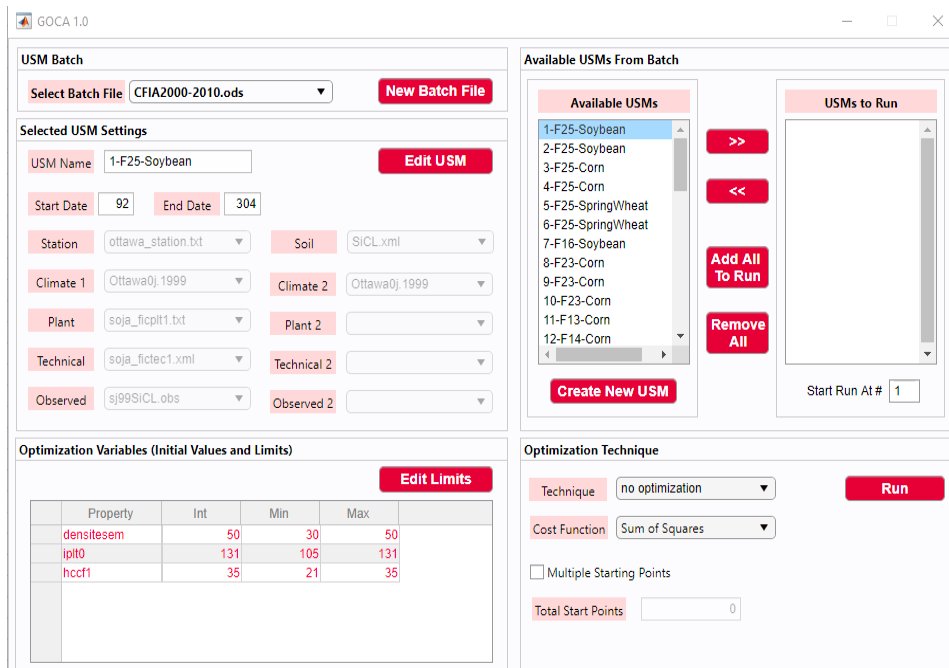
GOCA 1.0

USM Batch

Select Batch File CFIA2000-2010.ods

New Batch File

Selected USM Settings

USM Name 1-F25-Soybean

Edit USM

Start Date 92 End Date 304

Station ottawa_station.txt

Soil SiCL.xml

Climate 1 Ottawa0j.1999

Climate 2 Ottawa0j.1999

Plant soja_ficplt1.txt

Plant 2

Technical soja_fictec1.xml

Technical 2

Observed sj99SiCL.obs

Observed 2

Available USMs From Batch

Available USMs

1-F25-Soybean
2-F25-Soybean
3-F25-Corn
4-F25-Corn
5-F25-SpringWheat
6-F25-SpringWheat
7-F16-Soybean
8-F23-Corn
9-F23-Corn
10-F23-Corn
11-F13-Corn
12-F14-Corn

>>

<<

Add All To Run

Remove All

USMs to Run

Create New USM

Start Run At # 1

Optimization Variables (Initial Values and Limits)

Edit Limits

| | Property | Int | Min | Max |
|---|---|---|---|---|
| | densitesem | 50 | 30 | 50 |
| | iplt0 | 131 | 105 | 131 |
| | hccf1 | 35 | 21 | 35 |

Optimization Technique

Technique no optimization

Run

Cost Function Sum of Squares

Multiple Starting Points

Total Start Points 0